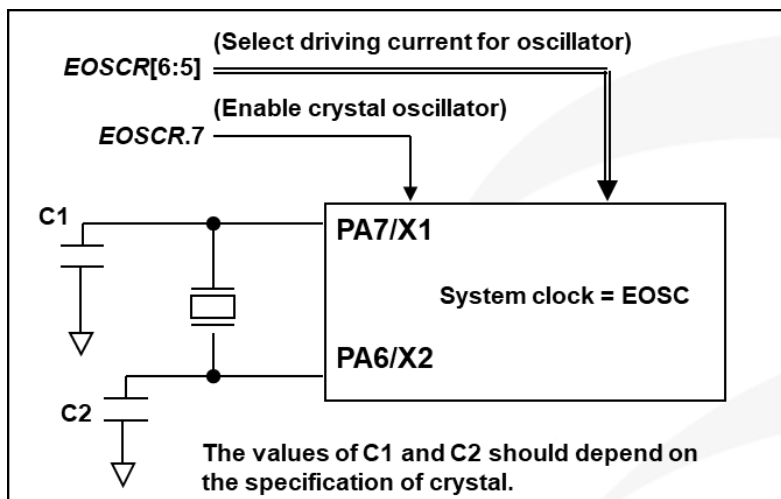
(Select driving current for oscillator)
EOSCR[6:5]

(Enable crystal oscillator)
EOSCR.7

C1

PA7/X1

System clock = EOSC

PA6/X2

C2

The values of C1 and C2 should depend on the specification of crystal.